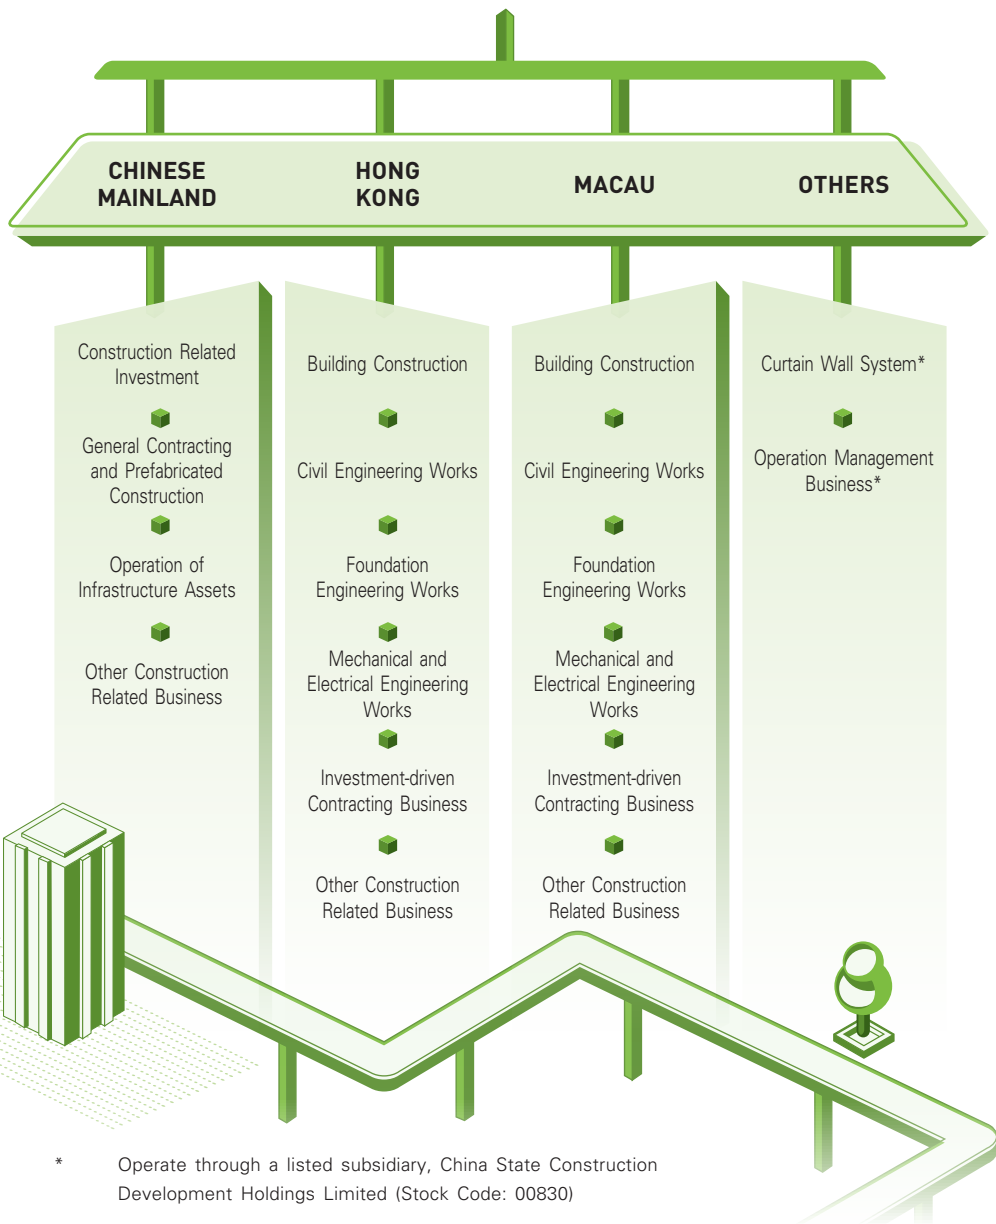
CHINESE MAINLAND

Construction Related Investment

General Contracting and Prefabricated Construction

Operation of Infrastructure Assets

Other Construction Related Business

HONG KONG

Building Construction

Civil Engineering Works

Foundation Engineering Works

Mechanical and Electrical Engineering Works

Investment-driven Contracting Business

Other Construction Related Business

MACAU

Building Construction

Civil Engineering Works

Foundation Engineering Works

Mechanical and Electrical Engineering Works

Investment-driven Contracting Business

Other Construction Related Business

OTHERS

Curtain Wall System*

Operation Management Business*

* Operate through a listed subsidiary, China State Construction Development Holdings Limited (Stock Code: 00830)